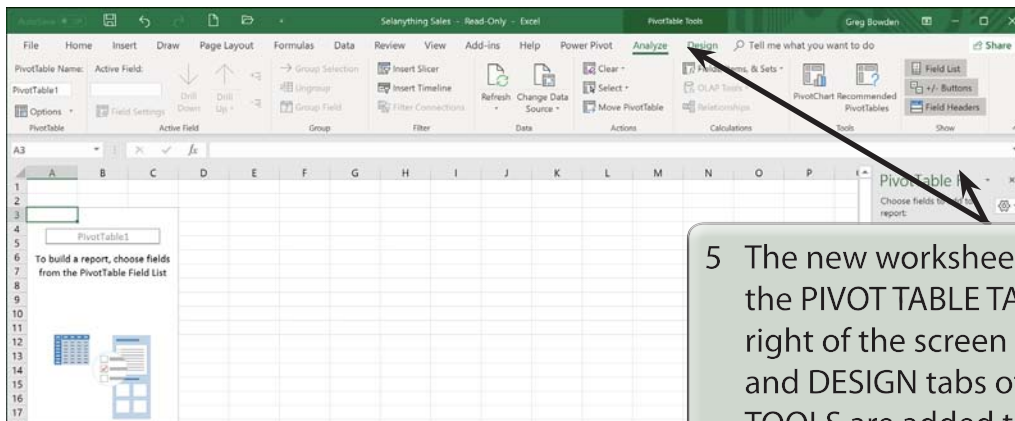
AutoSave Selanything Sales - Read-Only - Excel PivotTable Tools Greg Bowden

File Home Insert Draw Page Layout Formulas Data Review View Add-ins Help Power Pivot Analyze Design Tell me what you want to do Share

PivotTable Name: PivotTable1 Options PivotTable Active Field: Field Settings Drill Down Drill Up Active Field Group Selection Ungroup Group Field Group Insert Slicer Insert Timeline Filter Connections Filter Refresh Change Data Source Data Clear Select Move PivotTable Actions Fields, Items, & Sets OLAP Tools Relationships Calculations PivotChart Recommended PivotTables Tools Field List +/- Buttons Field Headers Show

A3 fx

| | A | B | C | D | E | F | G | H | I | J | K | L | M | N | O | P |
|---|---|---|---|---|---|---|---|---|---|---|---|---|---|---|---|---|
| 1 | | | | | | | | | | | | | | | | |
| 2 | | | | | | | | | | | | | | | | |
| 3 | | | | | | | | | | | | | | | | |
| 4 | | | | | | | | | | | | | | | | |
| 5 | PivotTable1 | | | | | | | | | | | | | | | |
| 6 | To build a report, choose fields | | | | | | | | | | | | | | | |
| 7 | from the PivotTable Field List | | | | | | | | | | | | | | | |
| 8 | | | | | | | | | | | | | | | | |
| 9 | | | | | | | | | | | | | | | | |
| 10 | | | | | | | | | | | | | | | | |
| 11 | | | | | | | | | | | | | | | | |
| 12 | | | | | | | | | | | | | | | | |
| 13 | | | | | | | | | | | | | | | | |
| 14 | | | | | | | | | | | | | | | | |
| 15 | | | | | | | | | | | | | | | | |
| 16 | | | | | | | | | | | | | | | | |
| 17 | | | | | | | | | | | | | | | | |

PivotTable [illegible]
Choose fields to add to report:

5 The new workshee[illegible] the PIVOT TABLE TA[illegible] right of the screen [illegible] and DESIGN tabs o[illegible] TOOLS are added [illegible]